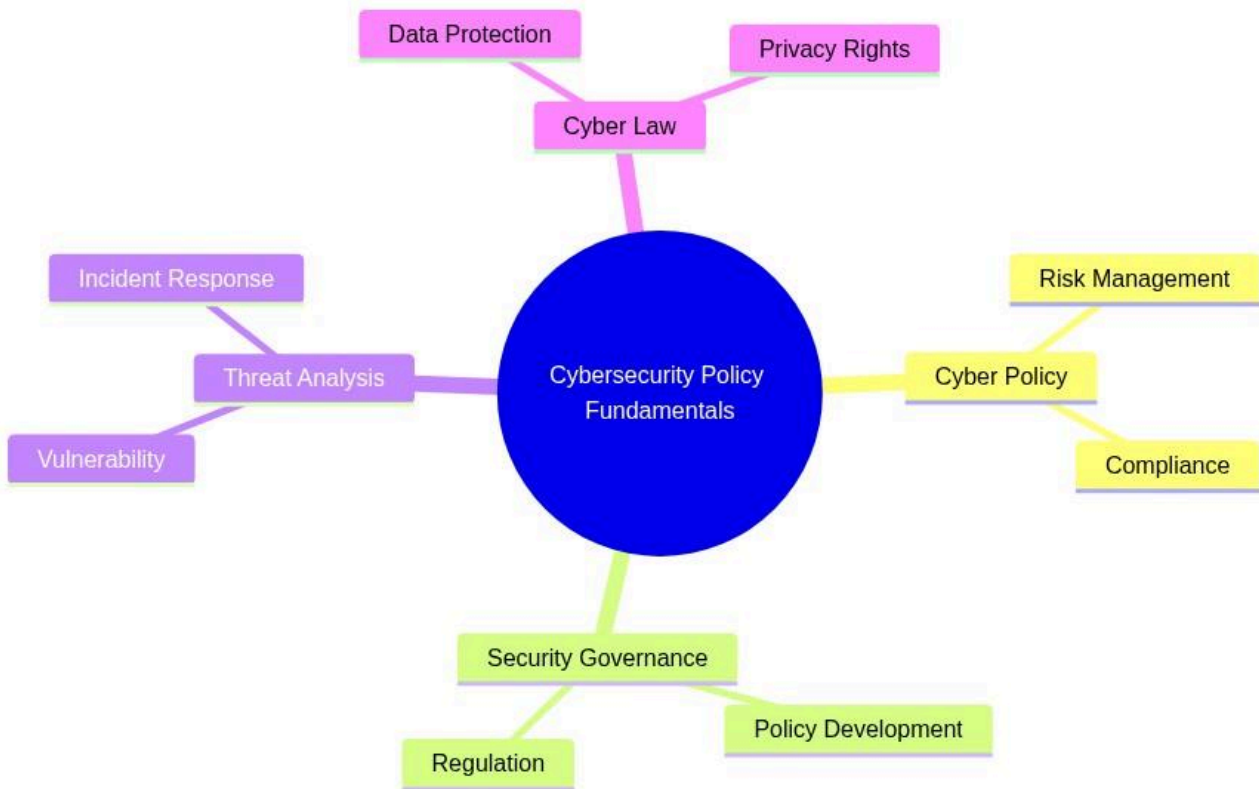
Cybersecurity Policy Fundamentals

Cyber Law
Data Protection
Privacy Rights

Cyber Policy
Risk Management
Compliance

Security Governance
Policy Development
Regulation

Threat Analysis
Incident Response
Vulnerability